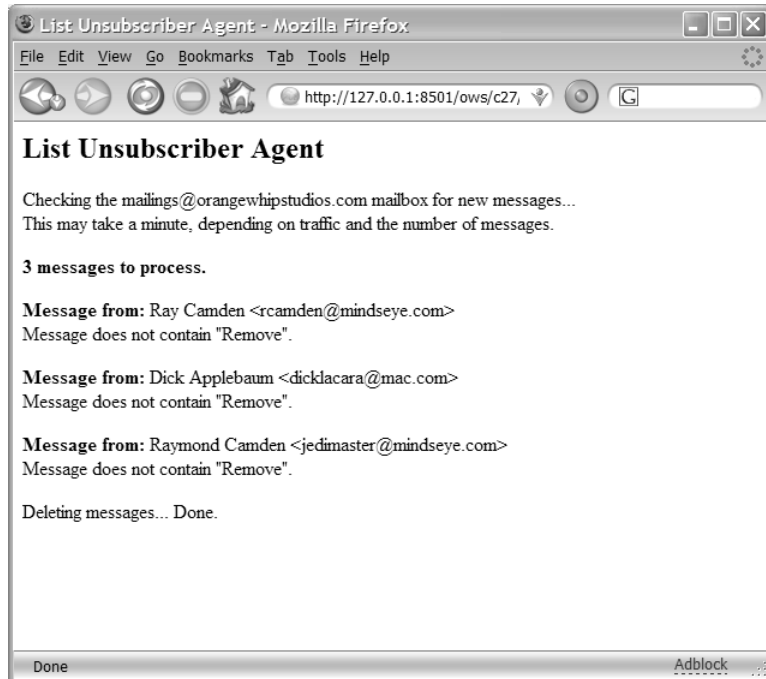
List Unsubscriber Agent - Mozilla Firefox

File Edit View Go Bookmarks Tab Tools Help

http://127.0.0.1:8501/ows/c27/

G

List Unsubscriber Agent

Checking the mailings@orangewhipstudios.com mailbox for new messages...
This may take a minute, depending on traffic and the number of messages.

3 messages to process.

Message from: Ray Camden <rcamden@mindseye.com>
Message does not contain "Remove".

Message from: Dick Applebaum <dicklacara@mac.com>
Message does not contain "Remove".

Message from: Raymond Camden <jedimaster@mindseye.com>
Message does not contain "Remove".

Deleting messages... Done.

Done

Adblock